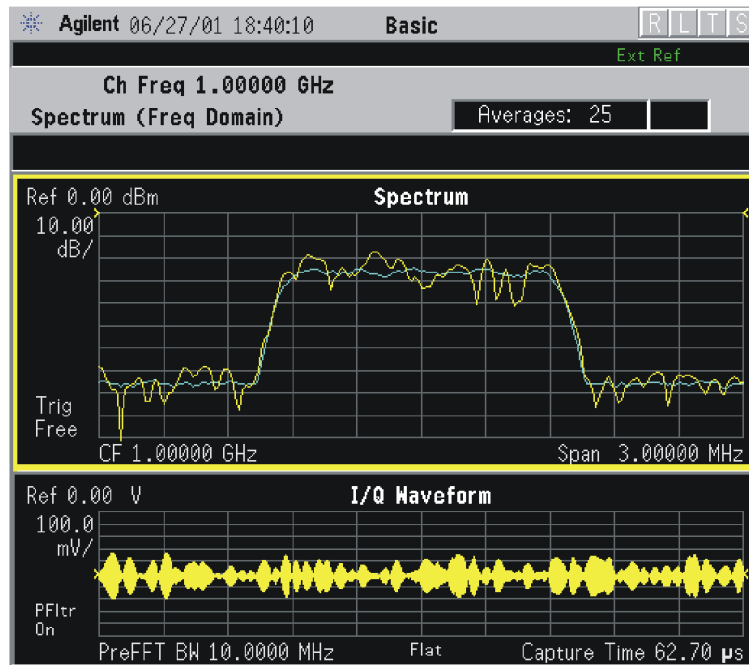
Agilent 06/27/01 18:40:10 Basic R L T S

Ext Ref

Ch Freq 1.00000 GHz

Spectrum (Freq Domain)

Averages: 25

Ref 0.00 dBm

Spectrum

10.00 dB/

Trig Free

CF 1.00000 GHz

Span 3.00000 MHz

Ref 0.00 V

I/Q Waveform

100.0 mV/

PFltr On

PreFFT BW 10.0000 MHz

Flat

Capture Time 62.70 μs